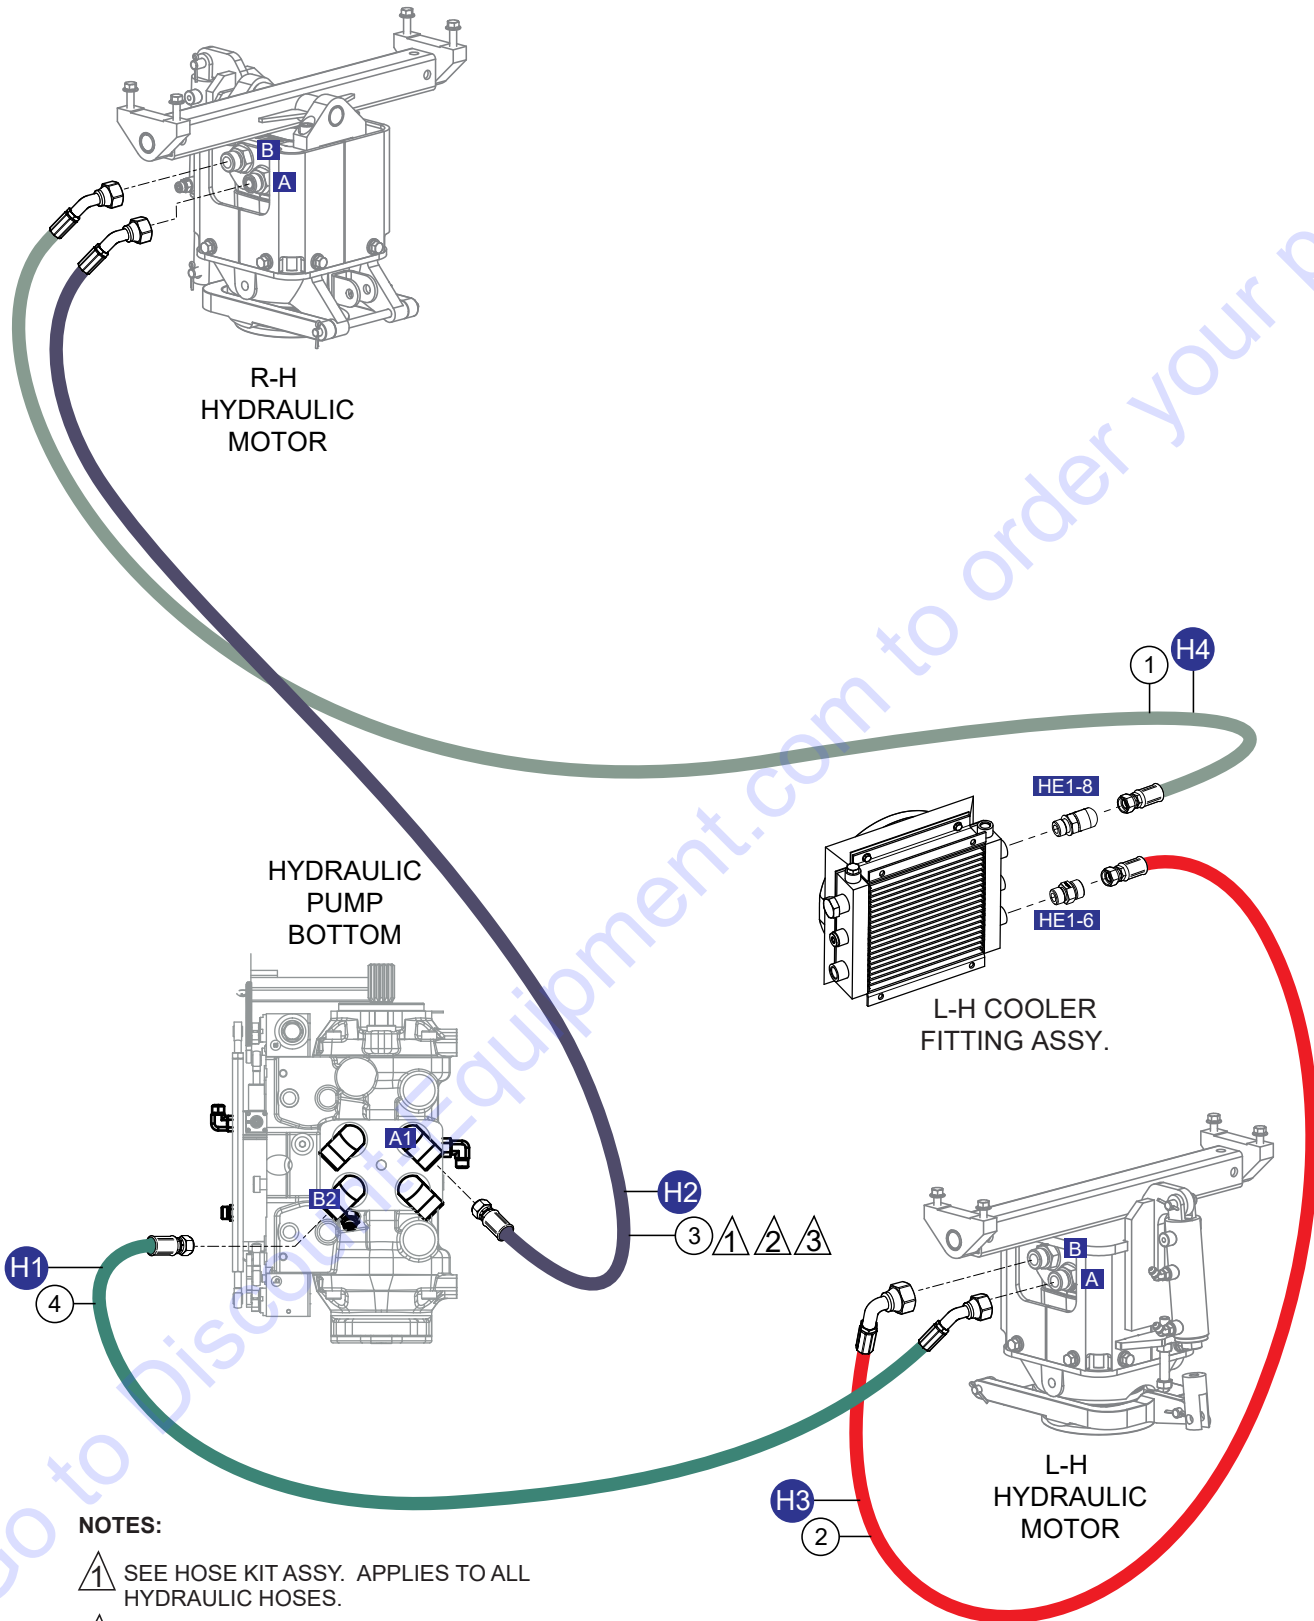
B
A
R-H
HYDRAULIC
MOTOR

1
H4

HE1-8
HE1-6

HYDRAULIC
PUMP
BOTTOM

L-H COOLER
FITTING ASSY.

A1
B2
H2
3 1 2 3
H1
4

B
A

L-H
HYDRAULIC
MOTOR

H3
2

NOTES:

1 SEE HOSE KIT ASSY. APPLIES TO ALL HYDRAULIC HOSES.